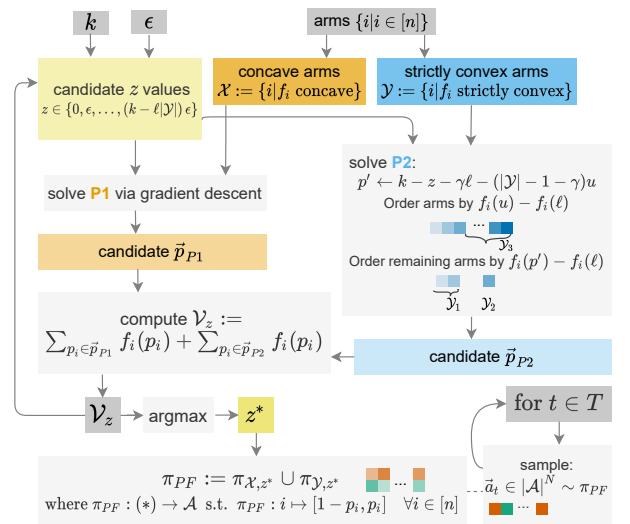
$k$

$\epsilon$

arms $\{i | i \in [n]\}$

candidate $z$ values
$z \in \{0, \epsilon, \ldots, (k - \ell|\mathcal{Y}|)\,\epsilon\}$

concave arms
$\mathcal{X} := \{i | f_i \text{ concave}\}$

strictly convex arms
$\mathcal{Y} := \{i | f_i \text{ strictly convex}\}$

solve P1 via gradient descent

solve P2:
$p' \leftarrow k - z - \gamma\ell - (|\mathcal{Y}| - 1 - \gamma)u$
Order arms by $f_i(u) - f_i(\ell)$
...
$\mathcal{Y}_3$
Order remaining arms by $f_i(p') - f_i(\ell)$
$\mathcal{Y}_1$ $\mathcal{Y}_2$

candidate $\vec{p}_{P1}$

compute $\mathcal{V}_z :=$
$\sum_{p_i \in \vec{p}_{P1}} f_i(p_i) + \sum_{p_i \in \vec{p}_{P2}} f_i(p_i)$

candidate $\vec{p}_{P2}$

$\mathcal{V}_z$

argmax

$z^*$

for $t \in T$

$\pi_{PF} := \pi_{\mathcal{X}, z^*} \cup \pi_{\mathcal{Y}, z^*}$
where $\pi_{PF} : (*) \rightarrow \mathcal{A}$ s.t. $\pi_{PF} : i \mapsto [1 - p_i, p_i] \quad \forall i \in [n]$

...

sample:
$\vec{a}_t \in |\mathcal{A}|^N \sim \pi_{PF}$

...